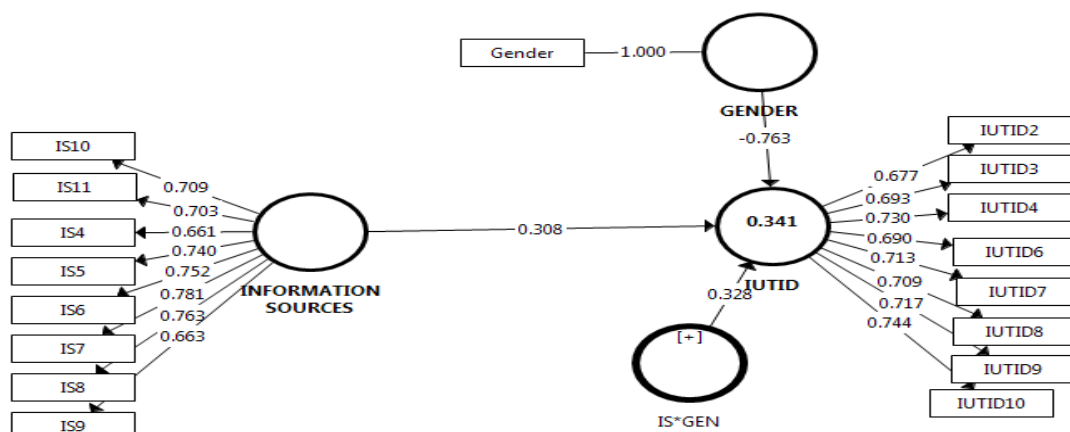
Gender
1.000
GENDER
-0.763
IS10
IS11
IS4
IS5
IS6
IS7
IS8
IS9
0.709
0.703
0.661
0.740
0.752
0.781
0.763
0.663
INFORMATION SOURCES
0.308
0.341
IUTID
0.328
[+]
IS*GEN
IUTID2
IUTID3
IUTID4
IUTID6
IUTID7
IUTID8
IUTID9
IUTID10
0.677
0.693
0.730
0.690
0.713
0.709
0.717
0.744